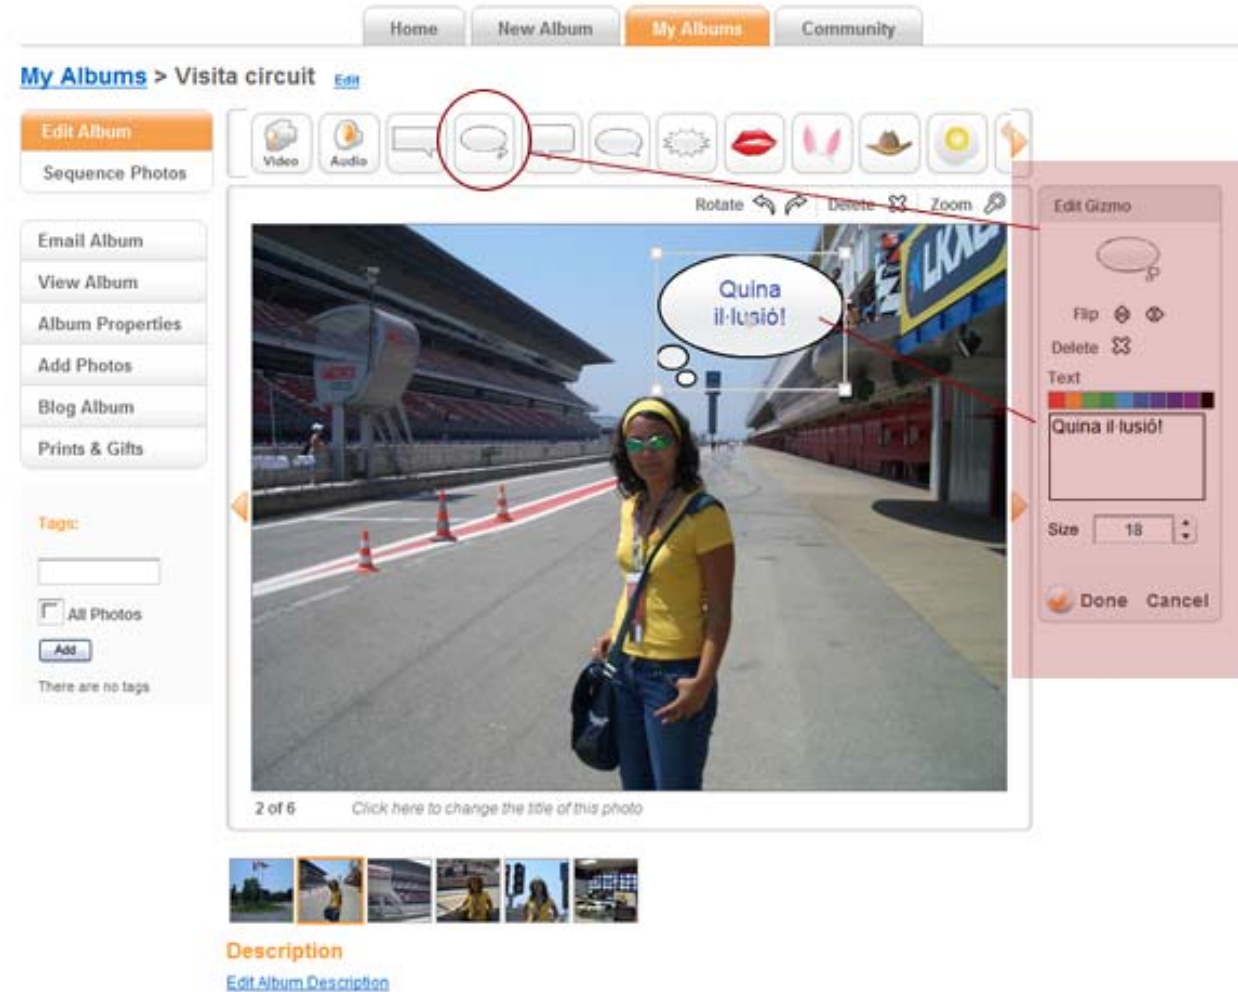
Home New Album My Albums Community

My Albums > Visita circuit Edit

Edit Album
Sequence Photos

Email Album
View Album
Album Properties
Add Photos
Blog Album
Prints & Gifts

Tags:

All Photos
Add
There are no tags

Video Audio

Rotate Delete Zoom

Quina il·lusió!

2 of 6 Click here to change the title of this photo

Edit Gizmo
Flip
Delete
Text
Quina il·lusió!
Size 18
Done Cancel

Description
Edit Album Description